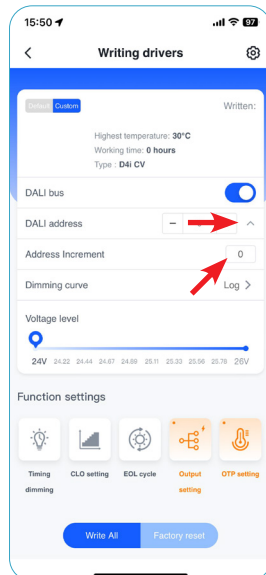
15:50

97

Writing drivers

Default Custom

Written:

Highest temperature: 30°C
Working time: 0 hours
Type : D4i CV

DALI bus

DALI address

Address Increment

0

Dimming curve

Log

Voltage level

24V 24.22 24.44 24.67 24.89 25.11 25.33 25.56 25.78 26V

Function settings

Timing dimming

CLO setting

EOL cycle

Output setting

OTP setting

Write All

Factory reset